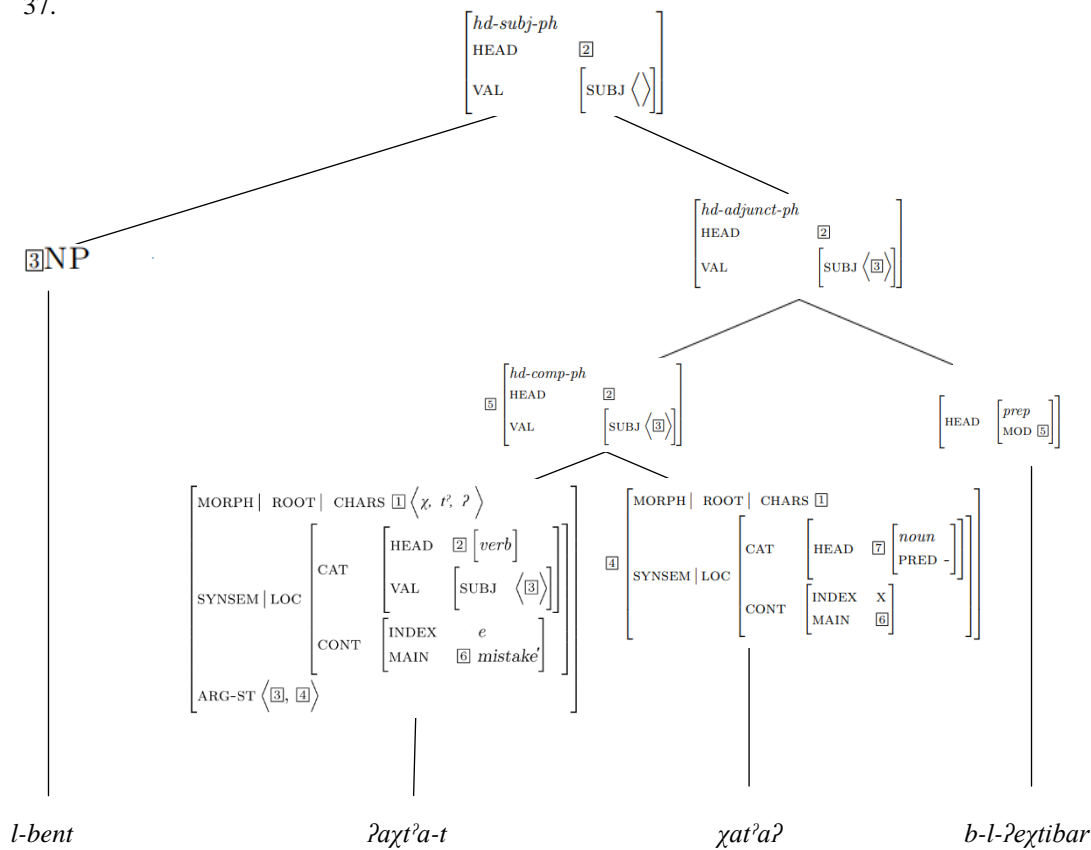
37.

[hd-subj-ph
HEAD ②
VAL [SUBJ ⟨⟩]]

③NP

[hd-adjunct-ph
HEAD ②
VAL [SUBJ ⟨③⟩]]

⑤ [hd-comp-ph
HEAD ②
VAL [SUBJ ⟨③⟩]]

[HEAD [prep
MOD ⑤]]

[MORPH | ROOT | CHARS ① ⟨χ, tˀ, ʔ⟩
SYNSEM | LOC [CAT [HEAD ② [verb]
VAL [SUBJ ⟨③⟩]]
CONT [INDEX e
MAIN ⑥ mistake′]]
ARG-ST ⟨③, ④⟩]

④ [MORPH | ROOT | CHARS ①
SYNSEM | LOC [CAT [HEAD ⑦ [noun
PRED -]]
CONT [INDEX x
MAIN ⑥]]]

l-bent

ʔaχtˀa-t

χatˀaʔ

b-l-ʔeχtibar